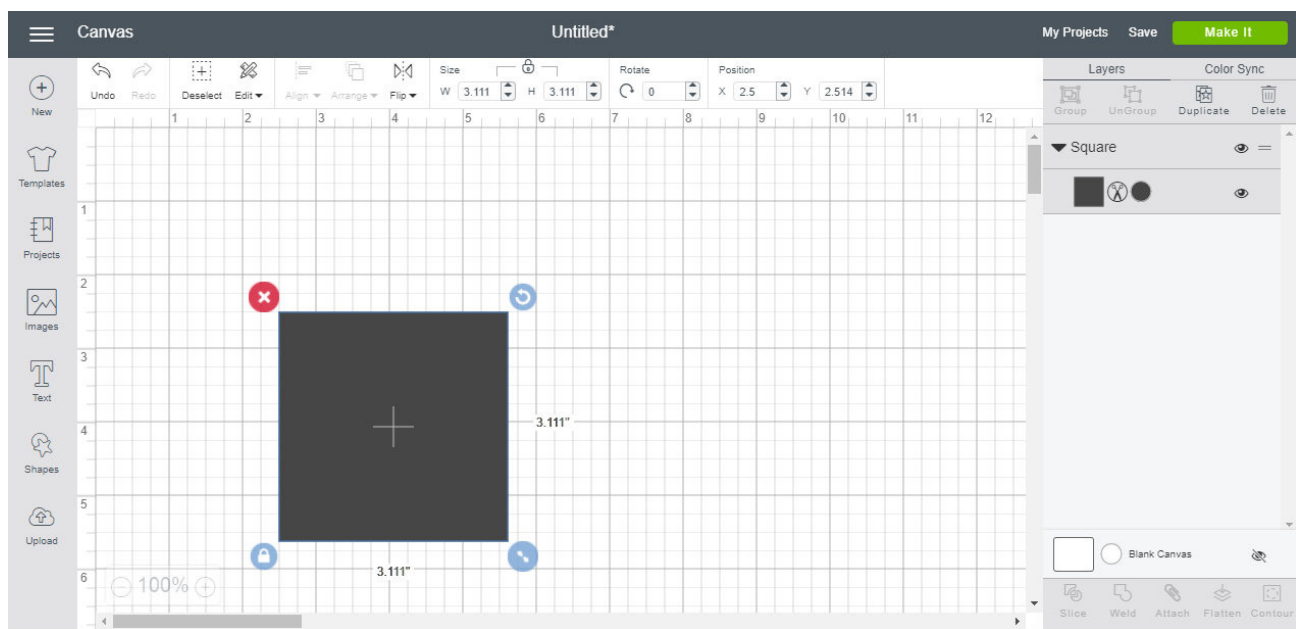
Canvas

Untitled*

My Projects Save Make It

New

Templates

Projects

Images

Text

Shapes

Upload

Undo Redo

Deselect Edit

Align Arrange Flip

Size
W 3.111 H 3.111

Rotate
0

Position
X 2.5 Y 2.514

1 2 3 4 5 6 7 8 9 10 11 12

1
2
3
4
5
6

3.111"

3.111"

100%

Layers Color Sync

Group UnGroup Duplicate Delete

Square

Blank Canvas

Slice Weld Attach Flatten Contour